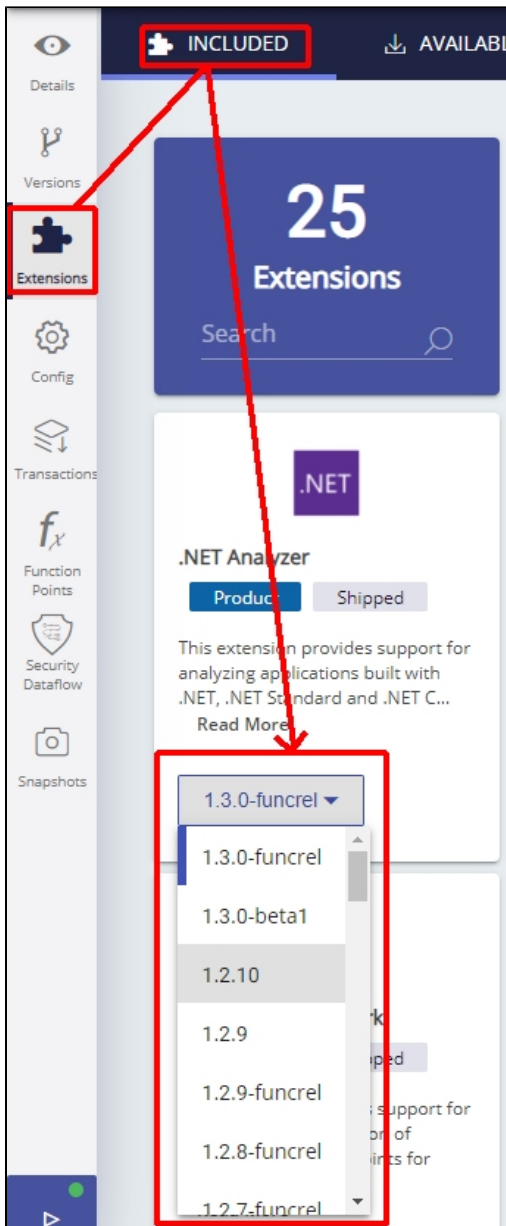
Details

Versions

Extensions

Config

Transactions

$f_x$

Function Points

Security Dataflow

Snapshots

INCLUDED

AVAILAB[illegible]

25

Extensions

Search

.NET

.NET Analyzer

Product

Shipped

This extension provides support for analyzing applications built with .NET, .NET Standard and .NET C...

Read More

1.3.0-funcrel

1.3.0-funcrel

1.3.0-beta1

1.2.10

1.2.9

1.2.9-funcrel

1.2.8-funcrel

1.2.7-funcrel

rk

pped

support for

of

ints for